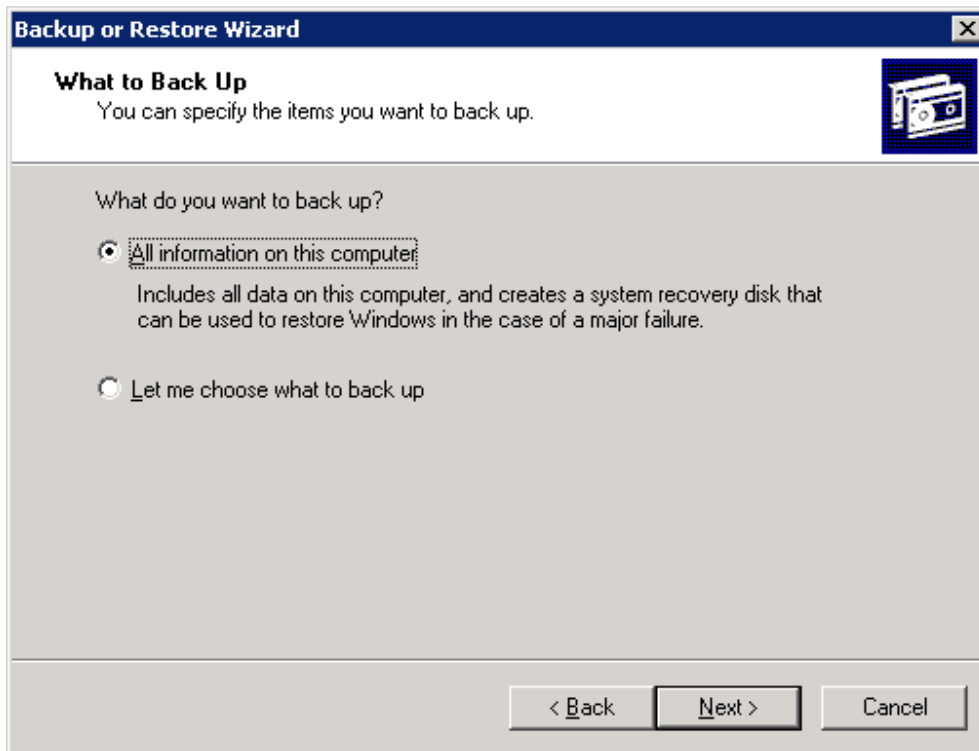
Backup or Restore Wizard

What to Back Up
You can specify the items you want to back up.

What do you want to back up?

All information on this computer

Includes all data on this computer, and creates a system recovery disk that can be used to restore Windows in the case of a major failure.

Let me choose what to back up

< Back
Next >
Cancel